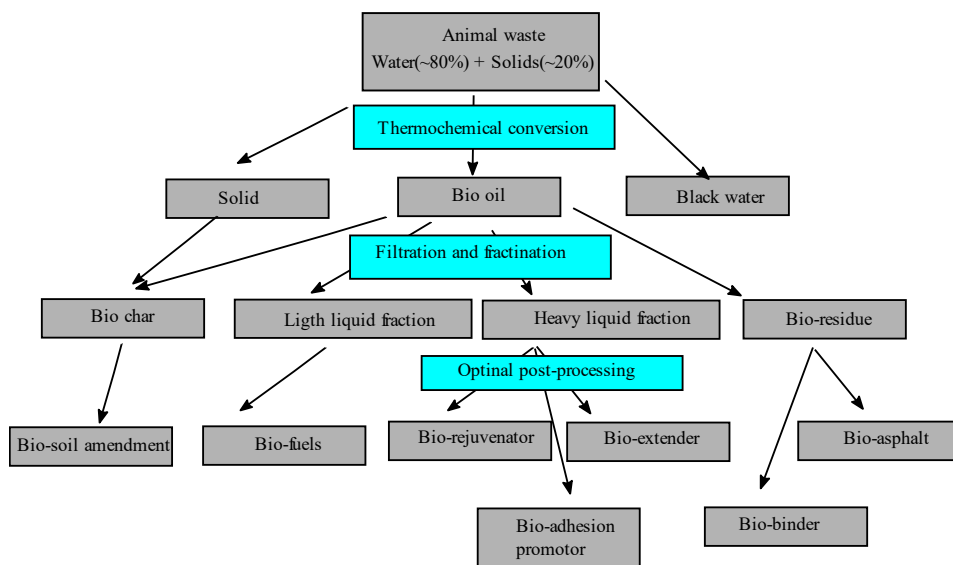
Animal waste
Water(~80%) + Solids(~20%)

Thermochemical conversion

Solid

Bio oil

Black water

Filtration and fractination

Bio char

Ligth liquid fraction

Heavy liquid fraction

Bio-residue

Optinal post-processing

Bio-soil amendment

Bio-fuels

Bio-rejuvenator

Bio-extender

Bio-asphalt

Bio-adhesion promotor

Bio-binder